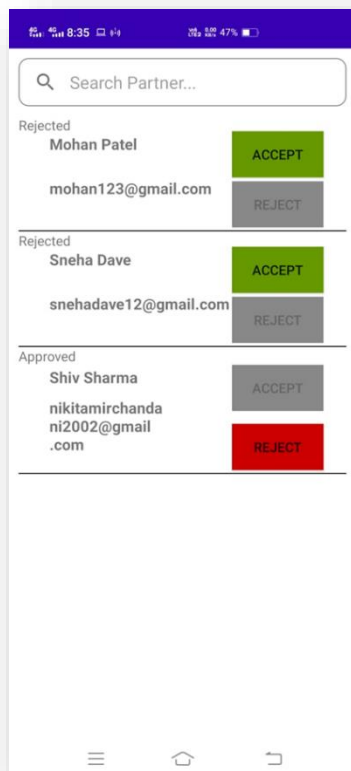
8:35 47%

Search Partner...

Rejected
Mohan Patel
mohan123@gmail.com
ACCEPT
REJECT

Rejected
Sneha Dave
snehadave12@gmail.com
ACCEPT
REJECT

Approved
Shiv Sharma
nikitamirchandani2002@gmail.com
ACCEPT
REJECT